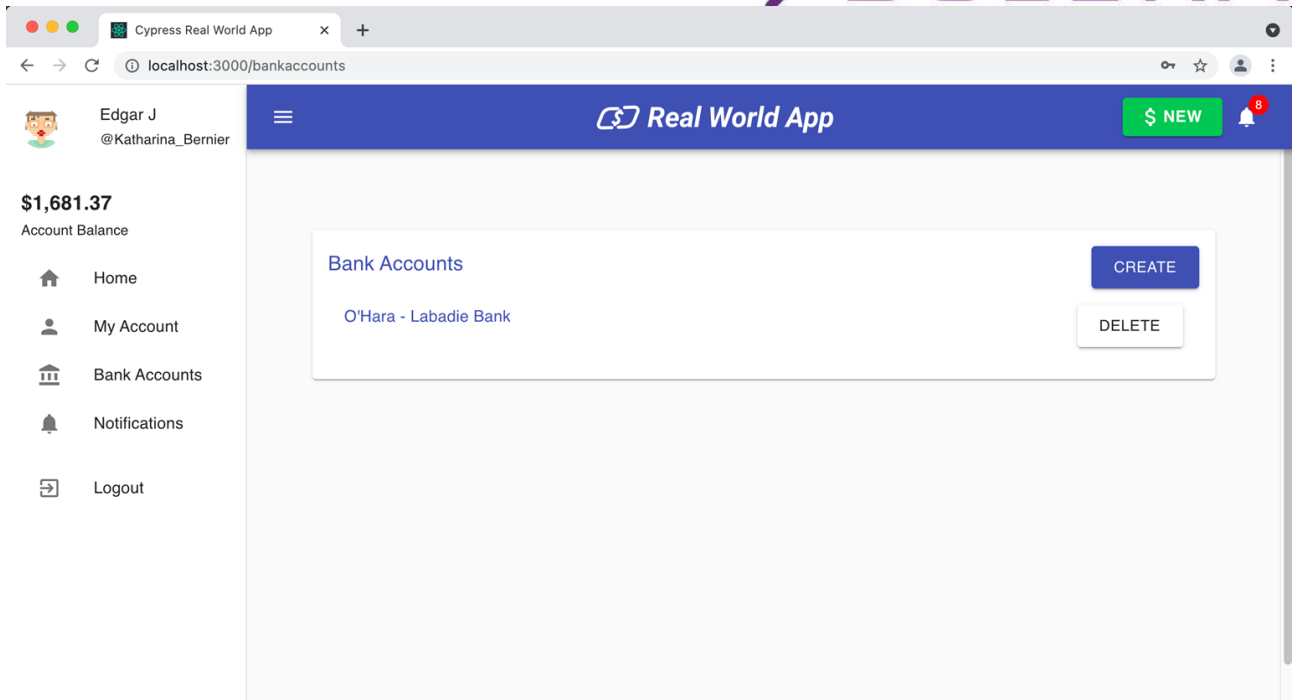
Cypress Real World App

localhost:3000/bankaccounts

Edgar J
@Katharina_Bernier

Real World App

$ NEW

8

$1,681.37
Account Balance

Home

My Account

Bank Accounts

Notifications

Logout

Bank Accounts

CREATE

O'Hara - Labadie Bank

DELETE